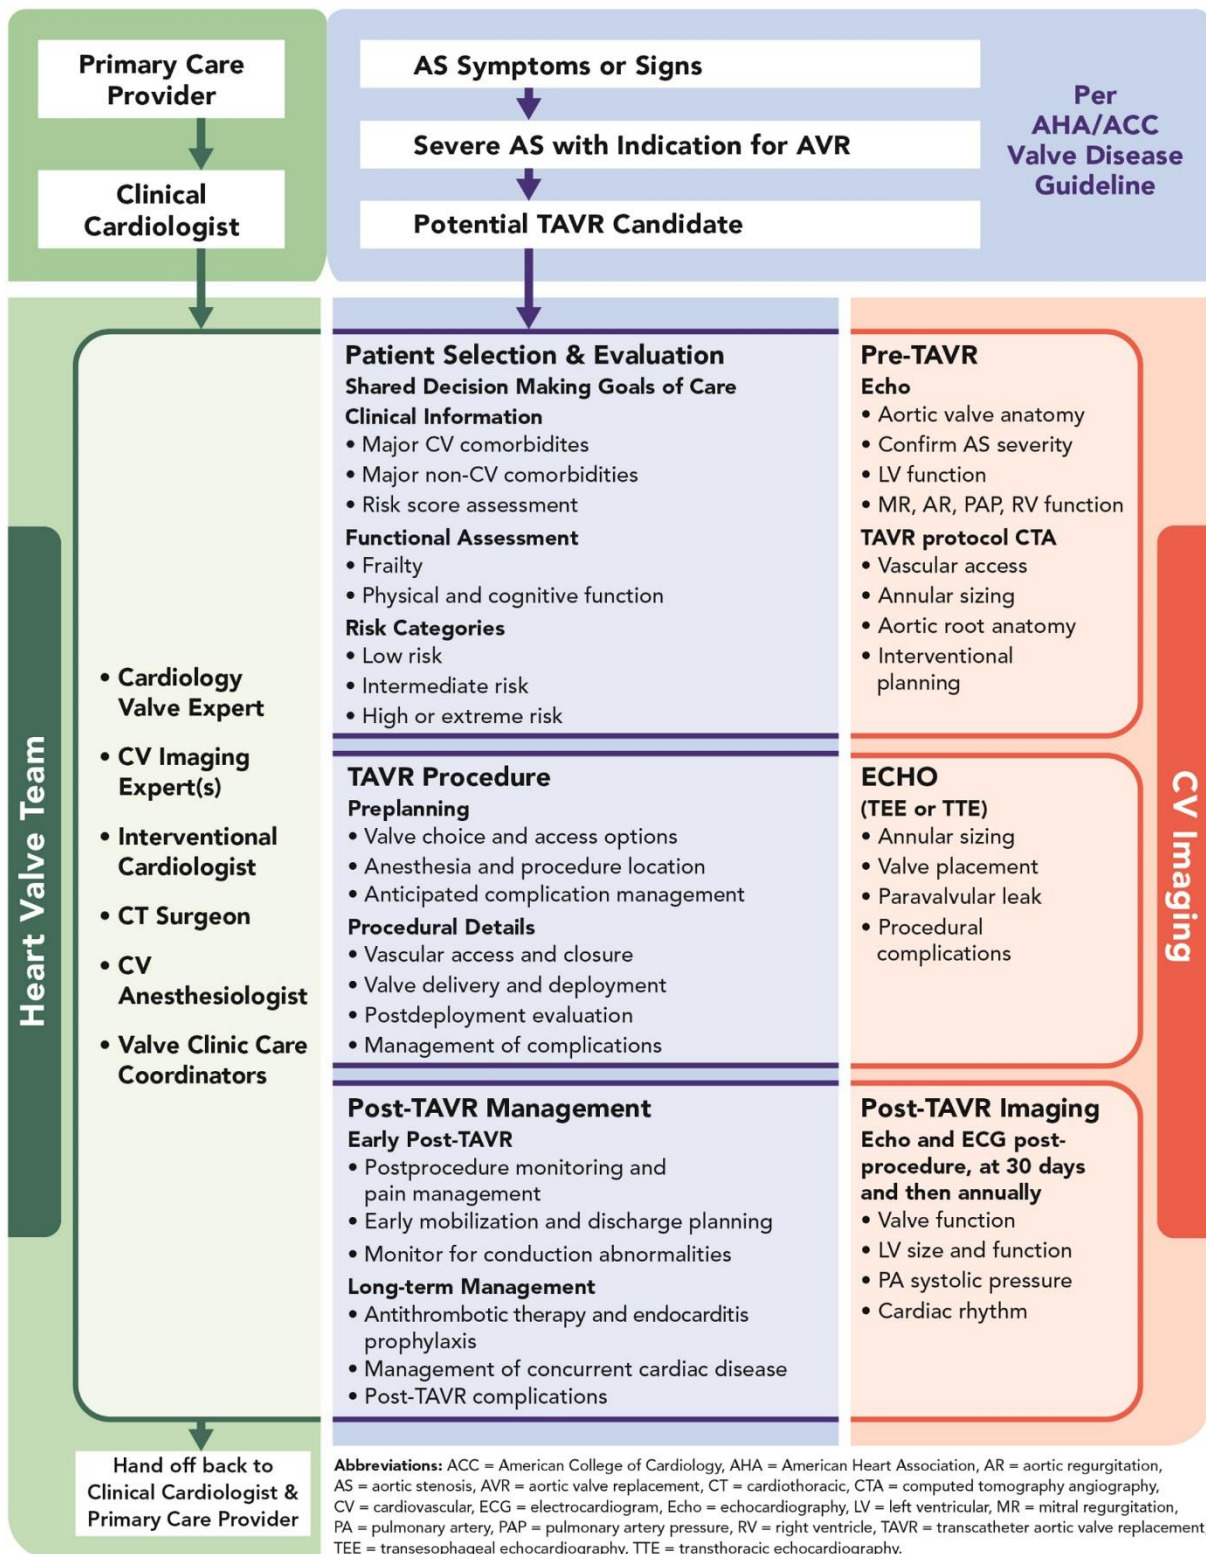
Primary Care Provider

Clinical Cardiologist

AS Symptoms or Signs

Severe AS with Indication for AVR

Potential TAVR Candidate

Per AHA/ACC Valve Disease Guideline

Heart Valve Team

• Cardiology Valve Expert
• CV Imaging Expert(s)
• Interventional Cardiologist
• CT Surgeon
• CV Anesthesiologist
• Valve Clinic Care Coordinators

Patient Selection & Evaluation
Shared Decision Making Goals of Care
Clinical Information
• Major CV comorbidites
• Major non-CV comorbidities
• Risk score assessment
Functional Assessment
• Frailty
• Physical and cognitive function
Risk Categories
• Low risk
• Intermediate risk
• High or extreme risk

Pre-TAVR
Echo
• Aortic valve anatomy
• Confirm AS severity
• LV function
• MR, AR, PAP, RV function
TAVR protocol CTA
• Vascular access
• Annular sizing
• Aortic root anatomy
• Interventional planning

TAVR Procedure
Preplanning
• Valve choice and access options
• Anesthesia and procedure location
• Anticipated complication management
Procedural Details
• Vascular access and closure
• Valve delivery and deployment
• Postdeployment evaluation
• Management of complications

ECHO
(TEE or TTE)
• Annular sizing
• Valve placement
• Paravalvular leak
• Procedural complications

Post-TAVR Management
Early Post-TAVR
• Postprocedure monitoring and pain management
• Early mobilization and discharge planning
• Monitor for conduction abnormalities
Long-term Management
• Antithrombotic therapy and endocarditis prophylaxis
• Management of concurrent cardiac disease
• Post-TAVR complications

Post-TAVR Imaging
Echo and ECG post-procedure, at 30 days and then annually
• Valve function
• LV size and function
• PA systolic pressure
• Cardiac rhythm

CV Imaging

Hand off back to Clinical Cardiologist & Primary Care Provider

Abbreviations: ACC = American College of Cardiology, AHA = American Heart Association, AR = aortic regurgitation, AS = aortic stenosis, AVR = aortic valve replacement, CT = cardiothoracic, CTA = computed tomography angiography, CV = cardiovascular, ECG = electrocardiogram, Echo = echocardiography, LV = left ventricular, MR = mitral regurgitation, PA = pulmonary artery, PAP = pulmonary artery pressure, RV = right ventricle, TAVR = transcatheter aortic valve replacement, TEE = transesophageal echocardiography, TTE = transthoracic echocardiography.